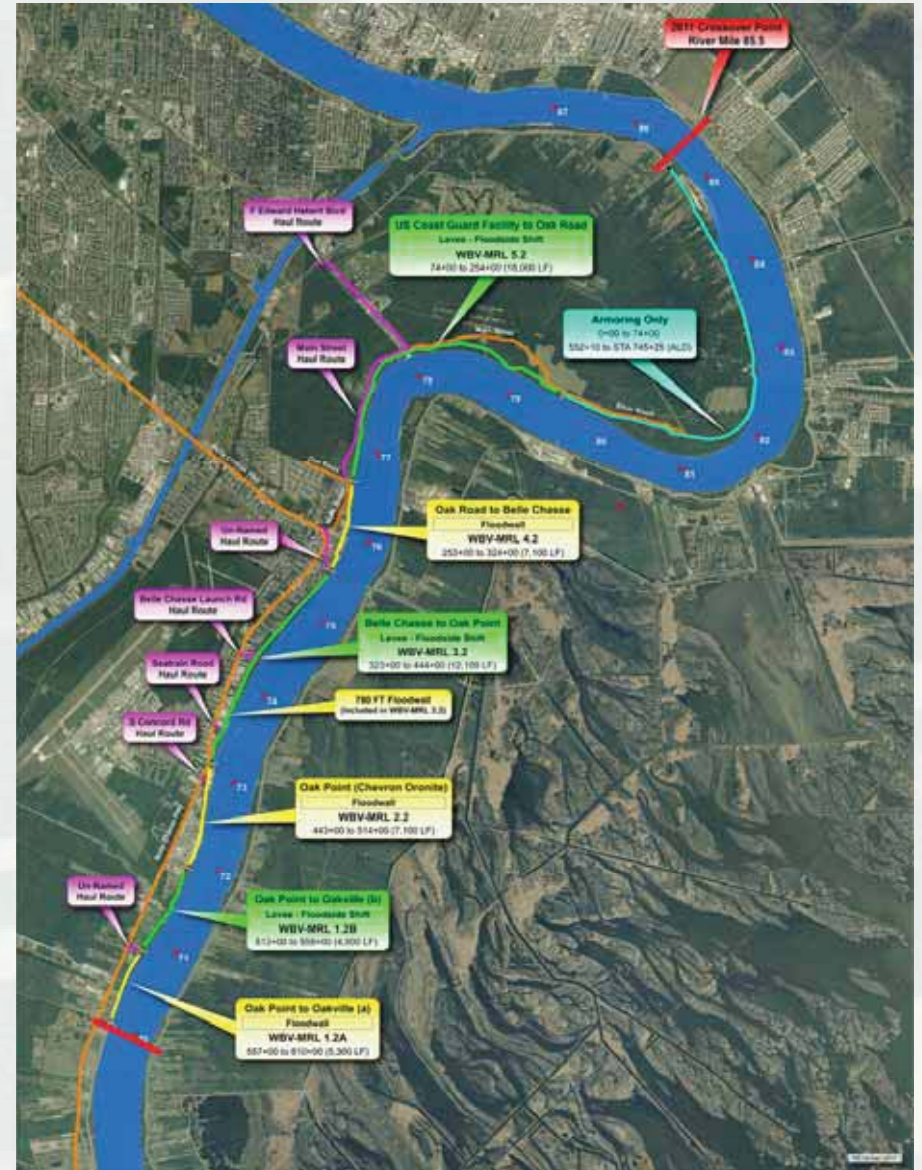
2011 Crossover Point
River Mile 85.5

F Edward Hebert Blvd
Haul Route

US Coast Guard Facility to Oak Road
Levee - Floodside Shift
WBV-MRL 5.2
74+00 to 254+00 (18,000 LF)

Armoring Only
0+00 to 74+00
552+10 to STA 745+25 (ALD)

Main Street
Haul Route

Oak Road to Belle Chasse
Floodwall
WBV-MRL 4.2
253+00 to 324+00 (7,100 LF)

Un-Named
Haul Route

Belle Chasse Launch Rd
Haul Route

Belle Chasse to Oak Point
Levee - Floodside Shift
WBV-MRL 3.2
323+00 to 444+00 (12,100 LF)

Seatrain Road
Haul Route

780 FT Floodwall
(Included in WBV-MRL 3.2)

S Concord Rd
Haul Route

Oak Point (Chevron Oronite)
Floodwall
WBV-MRL 2.2
443+00 to 514+00 (7,100 LF)

Oak Point to Oakville (b)
Levee - Floodside Shift
WBV-MRL 1.2B
513+00 to 558+00 (4,500 LF)

Un-Named
Haul Route

Oak Point to Oakville (a)
Floodwall
WBV-MRL 1.2A
557+00 to 610+00 (5,300 LF)

87
86
85
84
83
82
81
80
79
78
77
76
75
74
73
72
71